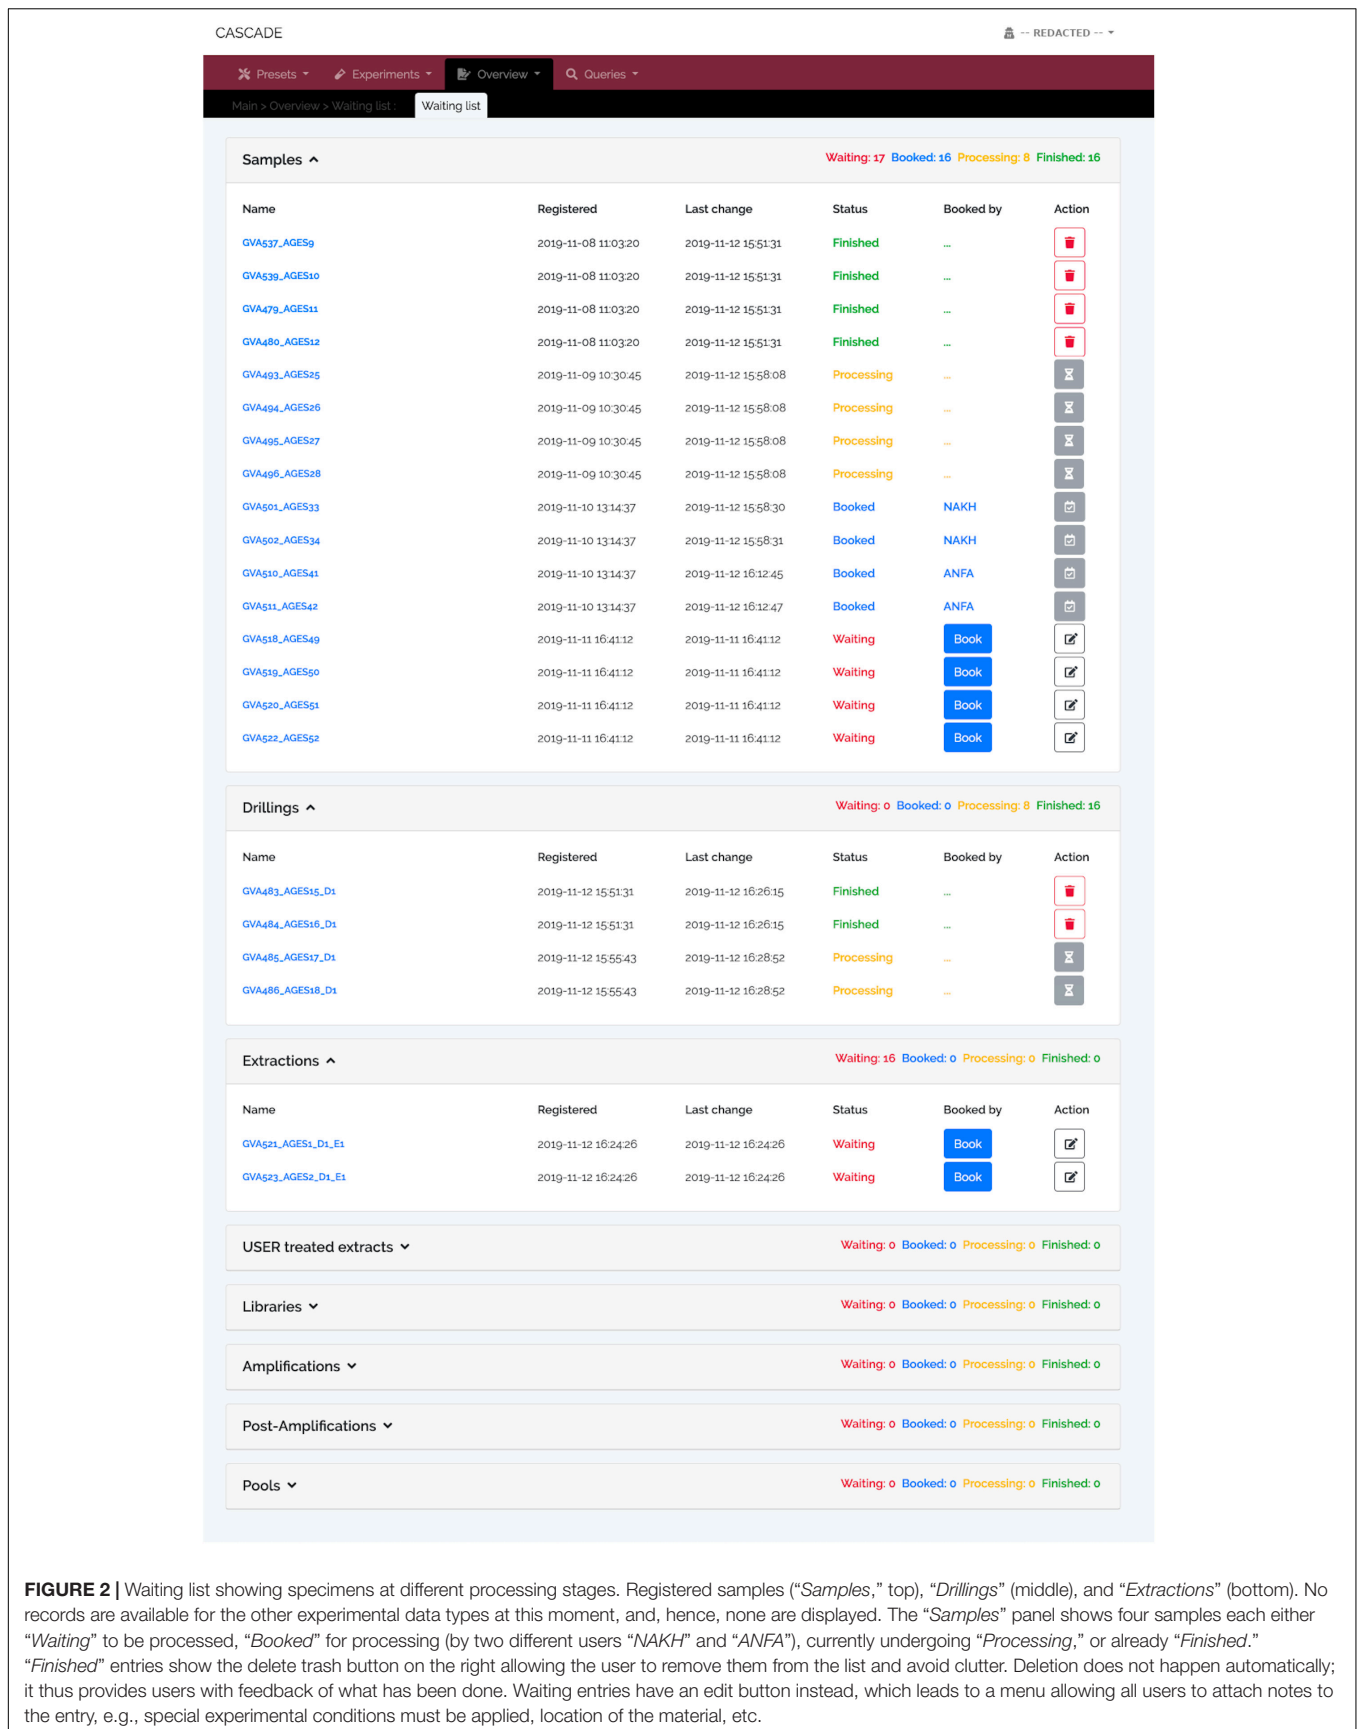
CASCADE

-- REDACTED --

Presets Experiments Overview Queries

Main > Overview > Waiting list : Waiting list

Samples Waiting: 17 Booked: 16 Processing: 8 Finished: 16

| Name | Registered | Last change | Status | Booked by | Action |
|---|---|---|---|---|---|
| GVA537_AGES9 | 2019-11-08 11:03:20 | 2019-11-12 15:51:31 | Finished | ... | |
| GVA539_AGES10 | 2019-11-08 11:03:20 | 2019-11-12 15:51:31 | Finished | ... | |
| GVA479_AGES11 | 2019-11-08 11:03:20 | 2019-11-12 15:51:31 | Finished | ... | |
| GVA480_AGES12 | 2019-11-08 11:03:20 | 2019-11-12 15:51:31 | Finished | ... | |
| GVA493_AGES25 | 2019-11-09 10:30:45 | 2019-11-12 15:58:08 | Processing | ... | |
| GVA494_AGES26 | 2019-11-09 10:30:45 | 2019-11-12 15:58:08 | Processing | ... | |
| GVA495_AGES27 | 2019-11-09 10:30:45 | 2019-11-12 15:58:08 | Processing | ... | |
| GVA496_AGES28 | 2019-11-09 10:30:45 | 2019-11-12 15:58:08 | Processing | ... | |
| GVA501_AGES33 | 2019-11-10 13:14:37 | 2019-11-12 15:58:30 | Booked | NAKH | |
| GVA502_AGES34 | 2019-11-10 13:14:37 | 2019-11-12 15:58:31 | Booked | NAKH | |
| GVA510_AGES41 | 2019-11-10 13:14:37 | 2019-11-12 16:12:45 | Booked | ANFA | |
| GVA511_AGES42 | 2019-11-10 13:14:37 | 2019-11-12 16:12:47 | Booked | ANFA | |
| GVA518_AGES49 | 2019-11-11 16:41:12 | 2019-11-11 16:41:12 | Waiting | Book | |
| GVA519_AGES50 | 2019-11-11 16:41:12 | 2019-11-11 16:41:12 | Waiting | Book | |
| GVA520_AGES51 | 2019-11-11 16:41:12 | 2019-11-11 16:41:12 | Waiting | Book | |
| GVA522_AGES52 | 2019-11-11 16:41:12 | 2019-11-11 16:41:12 | Waiting | Book | |

Drillings Waiting: 0 Booked: 0 Processing: 8 Finished: 16

| Name | Registered | Last change | Status | Booked by | Action |
|---|---|---|---|---|---|
| GVA483_AGES15_D1 | 2019-11-12 15:51:31 | 2019-11-12 16:26:15 | Finished | ... | |
| GVA484_AGES16_D1 | 2019-11-12 15:51:31 | 2019-11-12 16:26:15 | Finished | ... | |
| GVA485_AGES17_D1 | 2019-11-12 15:55:43 | 2019-11-12 16:28:52 | Processing | ... | |
| GVA486_AGES18_D1 | 2019-11-12 15:55:43 | 2019-11-12 16:28:52 | Processing | ... | |

Extractions Waiting: 16 Booked: 0 Processing: 0 Finished: 0

| Name | Registered | Last change | Status | Booked by | Action |
|---|---|---|---|---|---|
| GVA521_AGES1_D1_E1 | 2019-11-12 16:24:26 | 2019-11-12 16:24:26 | Waiting | Book | |
| GVA523_AGES2_D1_E1 | 2019-11-12 16:24:26 | 2019-11-12 16:24:26 | Waiting | Book | |

USER treated extracts Waiting: 0 Booked: 0 Processing: 0 Finished: 0

Libraries Waiting: 0 Booked: 0 Processing: 0 Finished: 0

Amplifications Waiting: 0 Booked: 0 Processing: 0 Finished: 0

Post-Amplifications Waiting: 0 Booked: 0 Processing: 0 Finished: 0

Pools Waiting: 0 Booked: 0 Processing: 0 Finished: 0

**FIGURE 2 |** Waiting list showing specimens at different processing stages. Registered samples ("*Samples*," top), "*Drillings*" (middle), and "*Extractions*" (bottom). No records are available for the other experimental data types at this moment, and, hence, none are displayed. The "*Samples*" panel shows four samples each either "*Waiting*" to be processed, "*Booked*" for processing (by two different users "*NAKH*" and "*ANFA*"), currently undergoing "*Processing*," or already "*Finished*." "*Finished*" entries show the delete trash button on the right allowing the user to remove them from the list and avoid clutter. Deletion does not happen automatically; it thus provides users with feedback of what has been done. Waiting entries have an edit button instead, which leads to a menu allowing all users to attach notes to the entry, e.g., special experimental conditions must be applied, location of the material, etc.